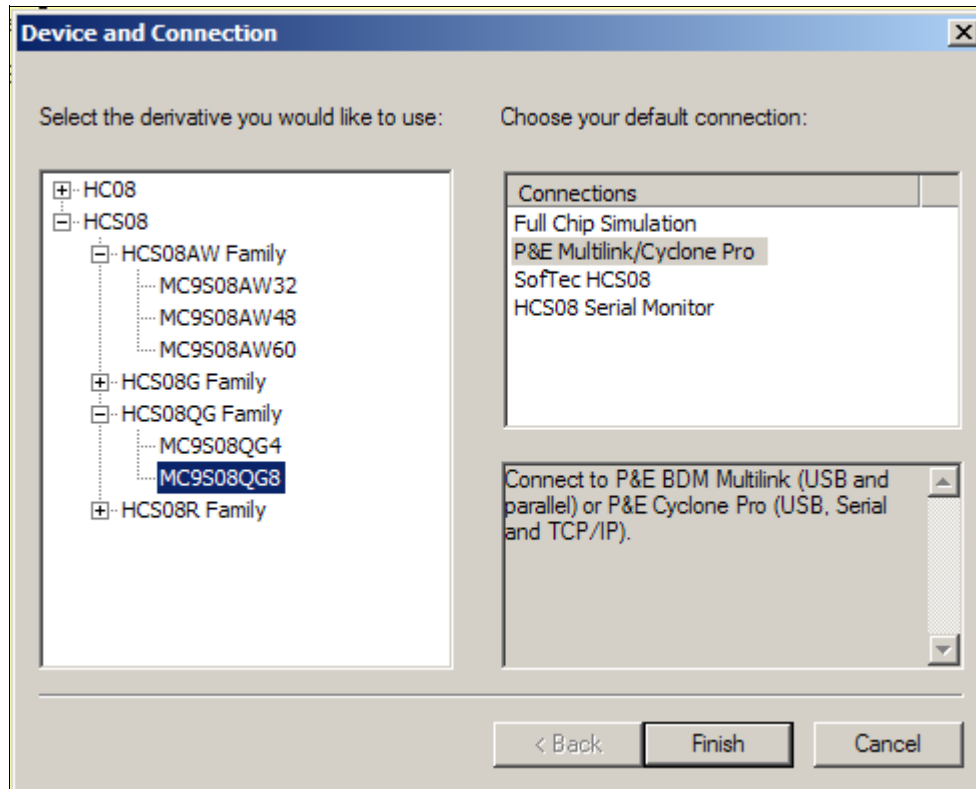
Device and Connection

×

Select the derivative you would like to use:

HC08
HCS08
HCS08AW Family
MC9S08AW32
MC9S08AW48
MC9S08AW60
HCS08G Family
HCS08QG Family
MC9S08QG4
MC9S08QG8
HCS08R Family

Choose your default connection:

| Connections |
|---|
| Full Chip Simulation |
| P&E Multilink/Cyclone Pro |
| SofTec HCS08 |
| HCS08 Serial Monitor |

Connect to P&E BDM Multilink (USB and parallel) or P&E Cyclone Pro (USB, Serial and TCP/IP).

< Back

Finish

Cancel